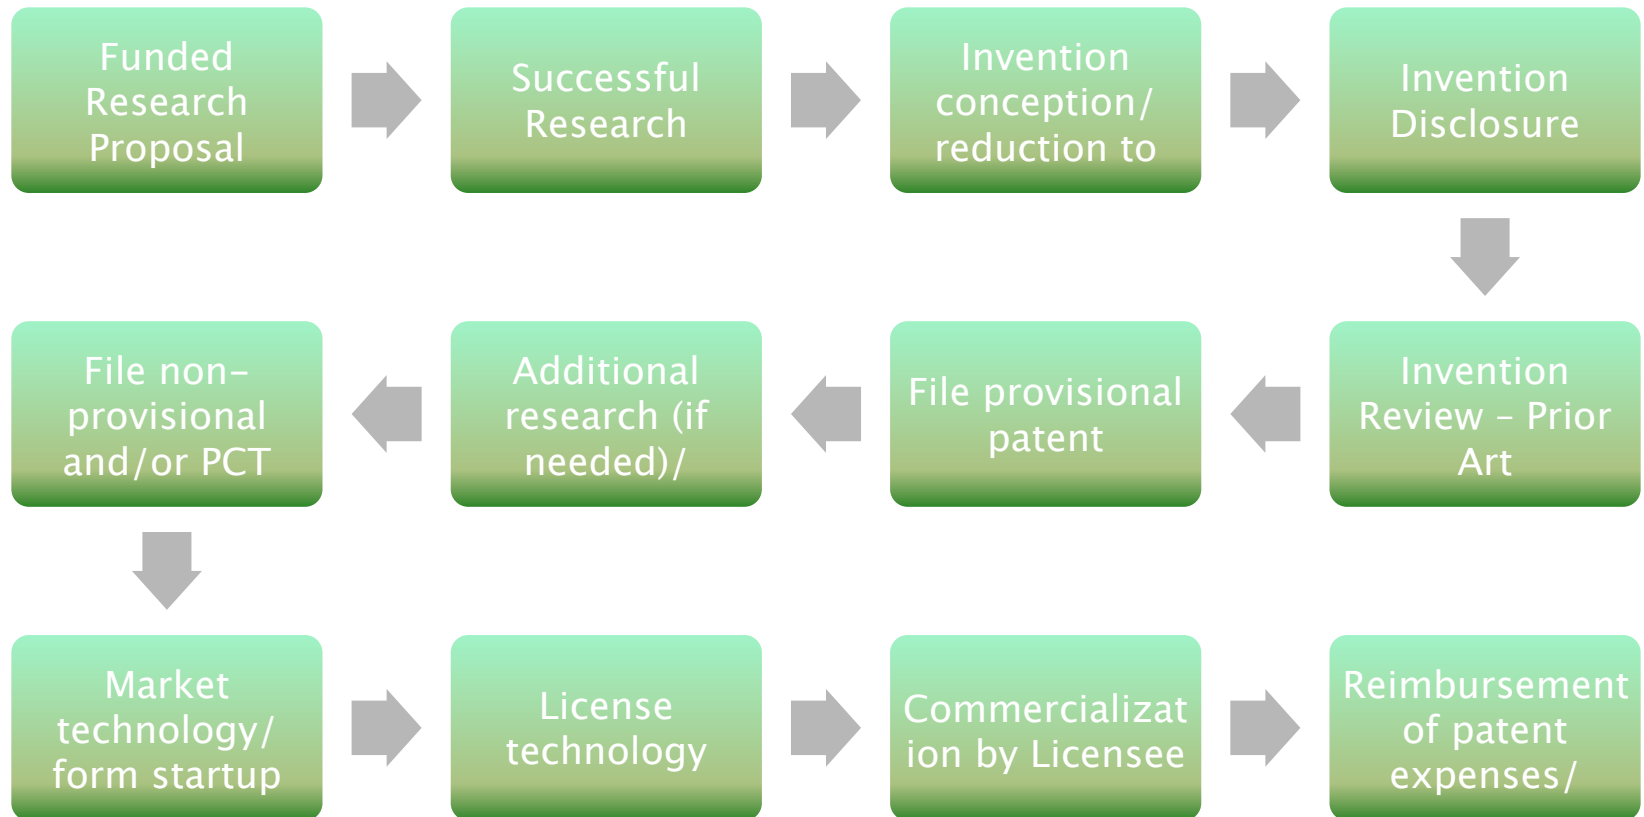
Funded Research Proposal

Successful Research

Invention conception/ reduction to

Invention Disclosure

Invention Review – Prior Art

File provisional patent

Additional research (if needed)/

File non-provisional and/or PCT

Market technology/ form startup

License technology

Commercialization by Licensee

Reimbursement of patent expenses/